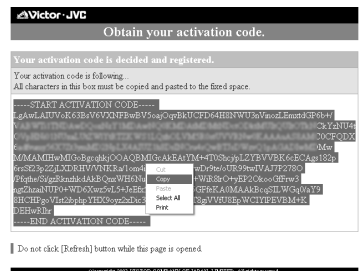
Victor · JVC

Obtain your activation code.

Your activation code is decided and registered.

Your activation code is following...
All characters in this box must be copied and pasted to the fixed space.

-----START ACTIVATION CODE-----
LgAwLAIUVoK63BsV6VXNFBwBV5oajOqvBkUCFD64H8NWU3nVinozLEmztdGP6b4/
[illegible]CkYzNU4s
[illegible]0CFQDX
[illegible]
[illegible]/Mw
M/MAMHwMIGcBgcqhkjOOAQBMIGcAkEAtYM+47OShcjyLZYBVVBK6cBCAgs182p
6rsSE3p2ZjLXDKHVVNKRa/1om4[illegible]wDr9te/rUR99twIVAJ7P278O
/Hpjhe/SlgzRkmhk4AkBQnzWH6Nu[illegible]+WiBSlrO+yEP2OkooGHvw3
ngtZhzalNUP0+WD6Xwz5vL5+JeBr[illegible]GFfeKA0MAAkBcqSILWGqiWaY9
8HCHPgoVlrt2bphpYHK9oyz2sDJc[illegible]T8gVVfU8EpWCIYlPEVBM+K
DEHwRJw
-----END ACTIVATION CODE-----

Cut
Copy
Paste
Select All
Print

Do not click [Refresh] button while this page is opened.

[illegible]